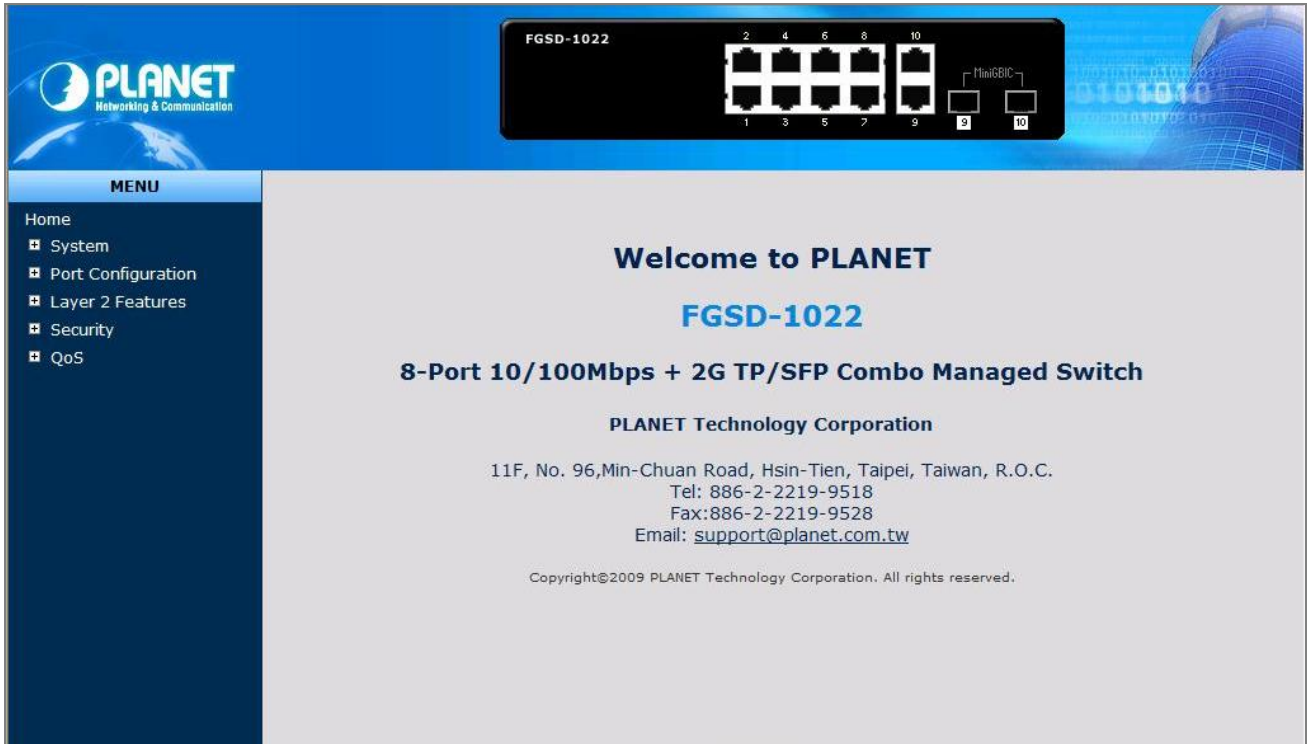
PLANET
Networking & Communication

FGSD-1022
2 4 6 8 10
1 3 5 7 9
MiniGBIC
9 10

MENU
Home
System
Port Configuration
Layer 2 Features
Security
QoS

Welcome to PLANET

FGSD-1022

8-Port 10/100Mbps + 2G TP/SFP Combo Managed Switch

PLANET Technology Corporation

11F, No. 96,Min-Chuan Road, Hsin-Tien, Taipei, Taiwan, R.O.C.
Tel: 886-2-2219-9518
Fax:886-2-2219-9528
Email: support@planet.com.tw

Copyright©2009 PLANET Technology Corporation. All rights reserved.